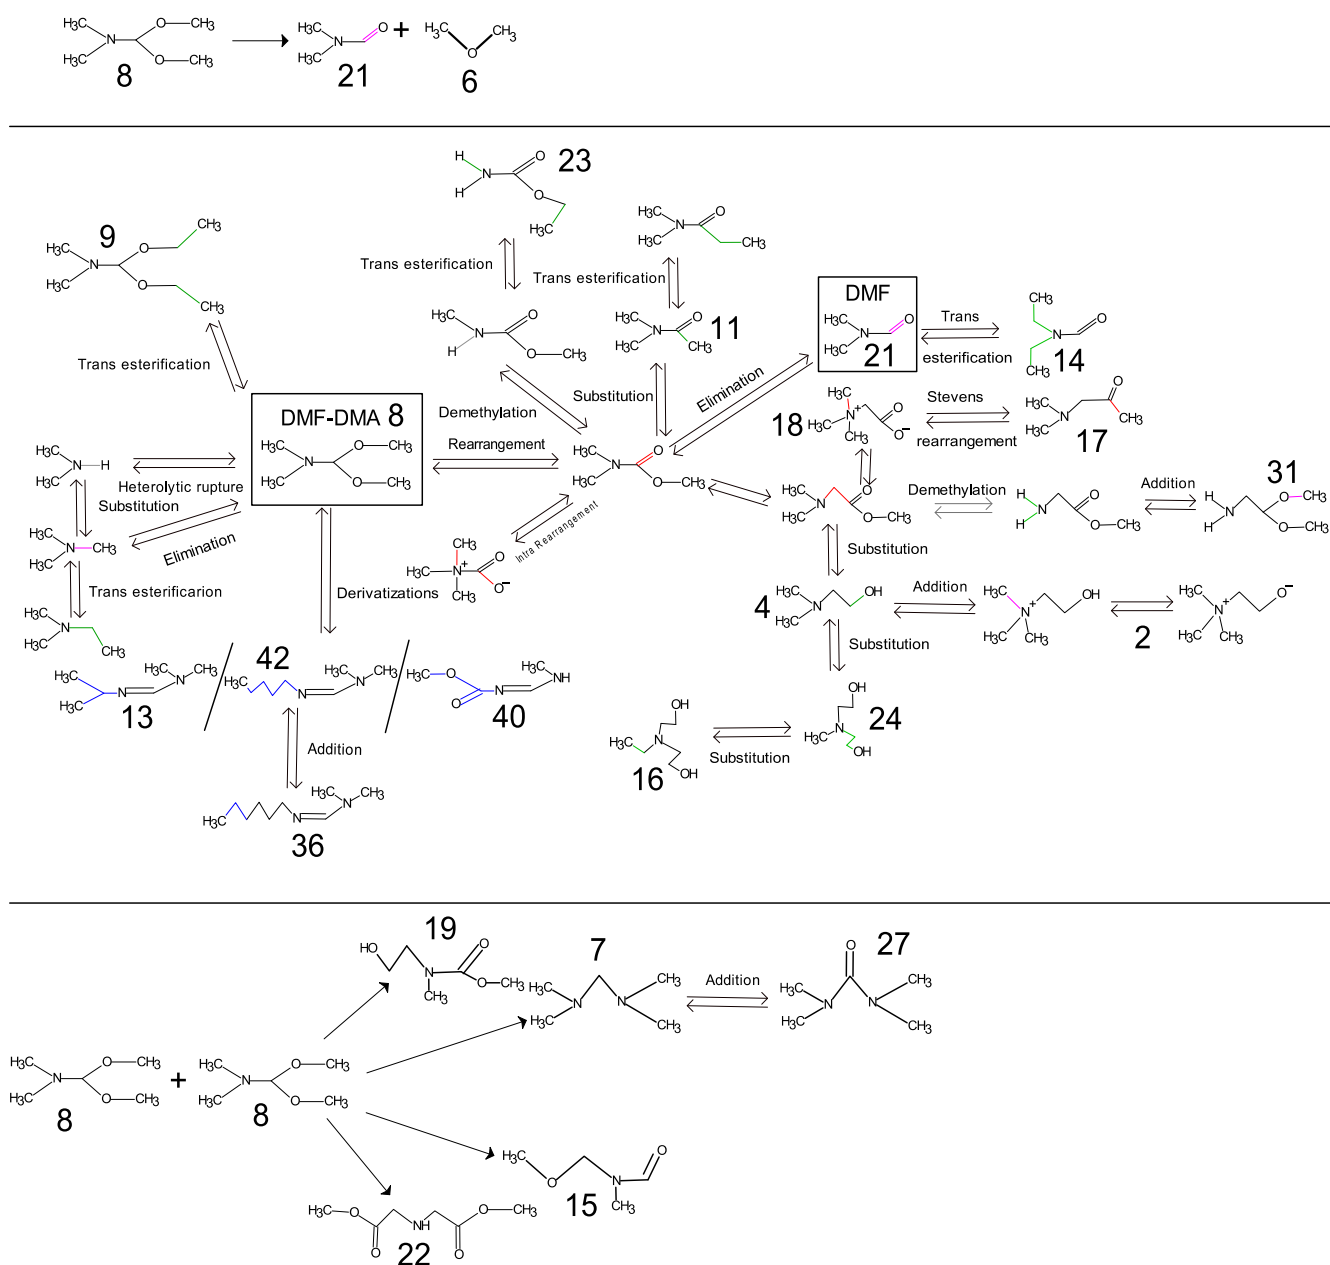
8 21 6

23

9

Trans esterification

Trans esterification

11

DMF

21

Trans esterification

14

Trans esterification

Substitution

Elimination

18

Stevens rearrangement

17

DMF-DMA 8

Demethylation

Rearrangement

Heterolytic rupture

Substitution

Elimination

Trans esterificarion

Intra Rearrangement

Derivatizations

Demethylation

Addition

31

Substitution

4

Addition

2

Substitution

13

42

40

Addition

16

Substitution

24

36

19

7

Addition

27

8

8

15

22